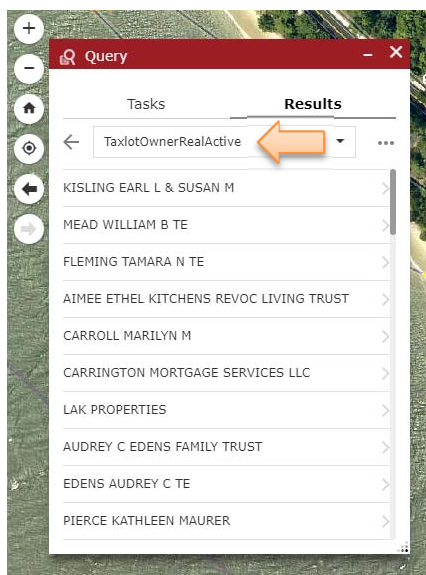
+
−
Query
Tasks
Results
TaxlotOwnerRealActive
KISLING EARL L & SUSAN M
MEAD WILLIAM B TE
FLEMING TAMARA N TE
AIMEE ETHEL KITCHENS REVOC LIVING TRUST
CARROLL MARILYN M
CARRINGTON MORTGAGE SERVICES LLC
LAK PROPERTIES
AUDREY C EDENS FAMILY TRUST
EDENS AUDREY C TE
PIERCE KATHLEEN MAURER